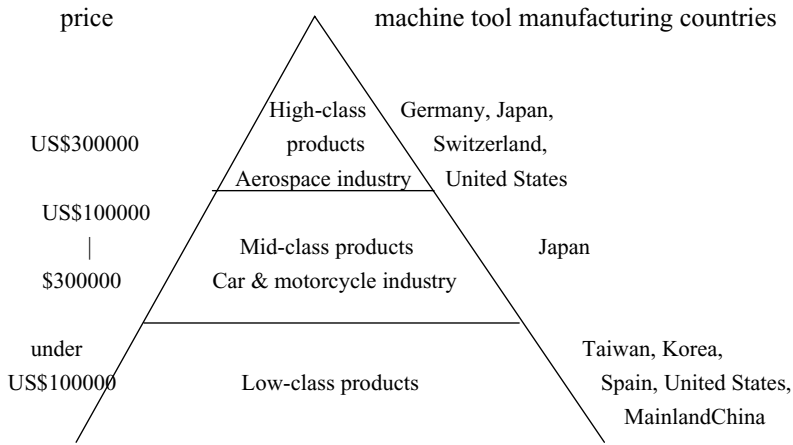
price

machine tool manufacturing countries

High-class products Aerospace industry

Germany, Japan, Switzerland, United States

US$300000

US$100000 | $300000

Mid-class products Car & motorcycle industry

Japan

under US$100000

Low-class products

Taiwan, Korea, Spain, United States, MainlandChina